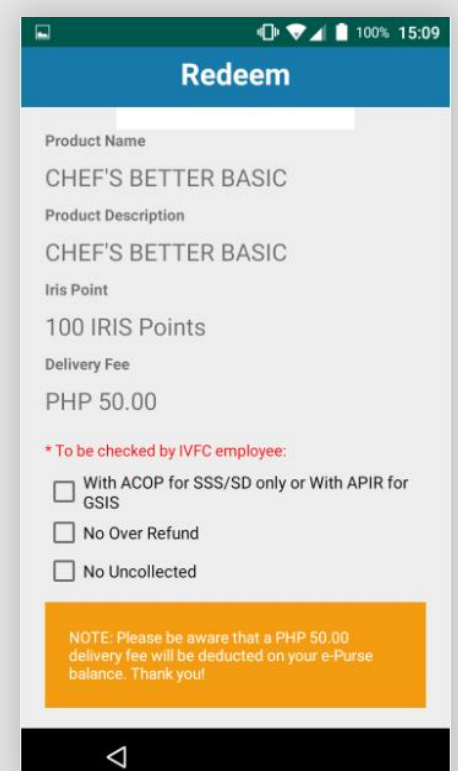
100% 15:09

Redeem

Product Name

CHEF'S BETTER BASIC

Product Description

CHEF'S BETTER BASIC

Iris Point

100 IRIS Points

Delivery Fee

PHP 50.00

* To be checked by IVFC employee:

With ACOP for SSS/SD only or With APIR for GSIS

No Over Refund

No Uncollected

NOTE: Please be aware that a PHP 50.00 delivery fee will be deducted on your e-Purse balance. Thank you!